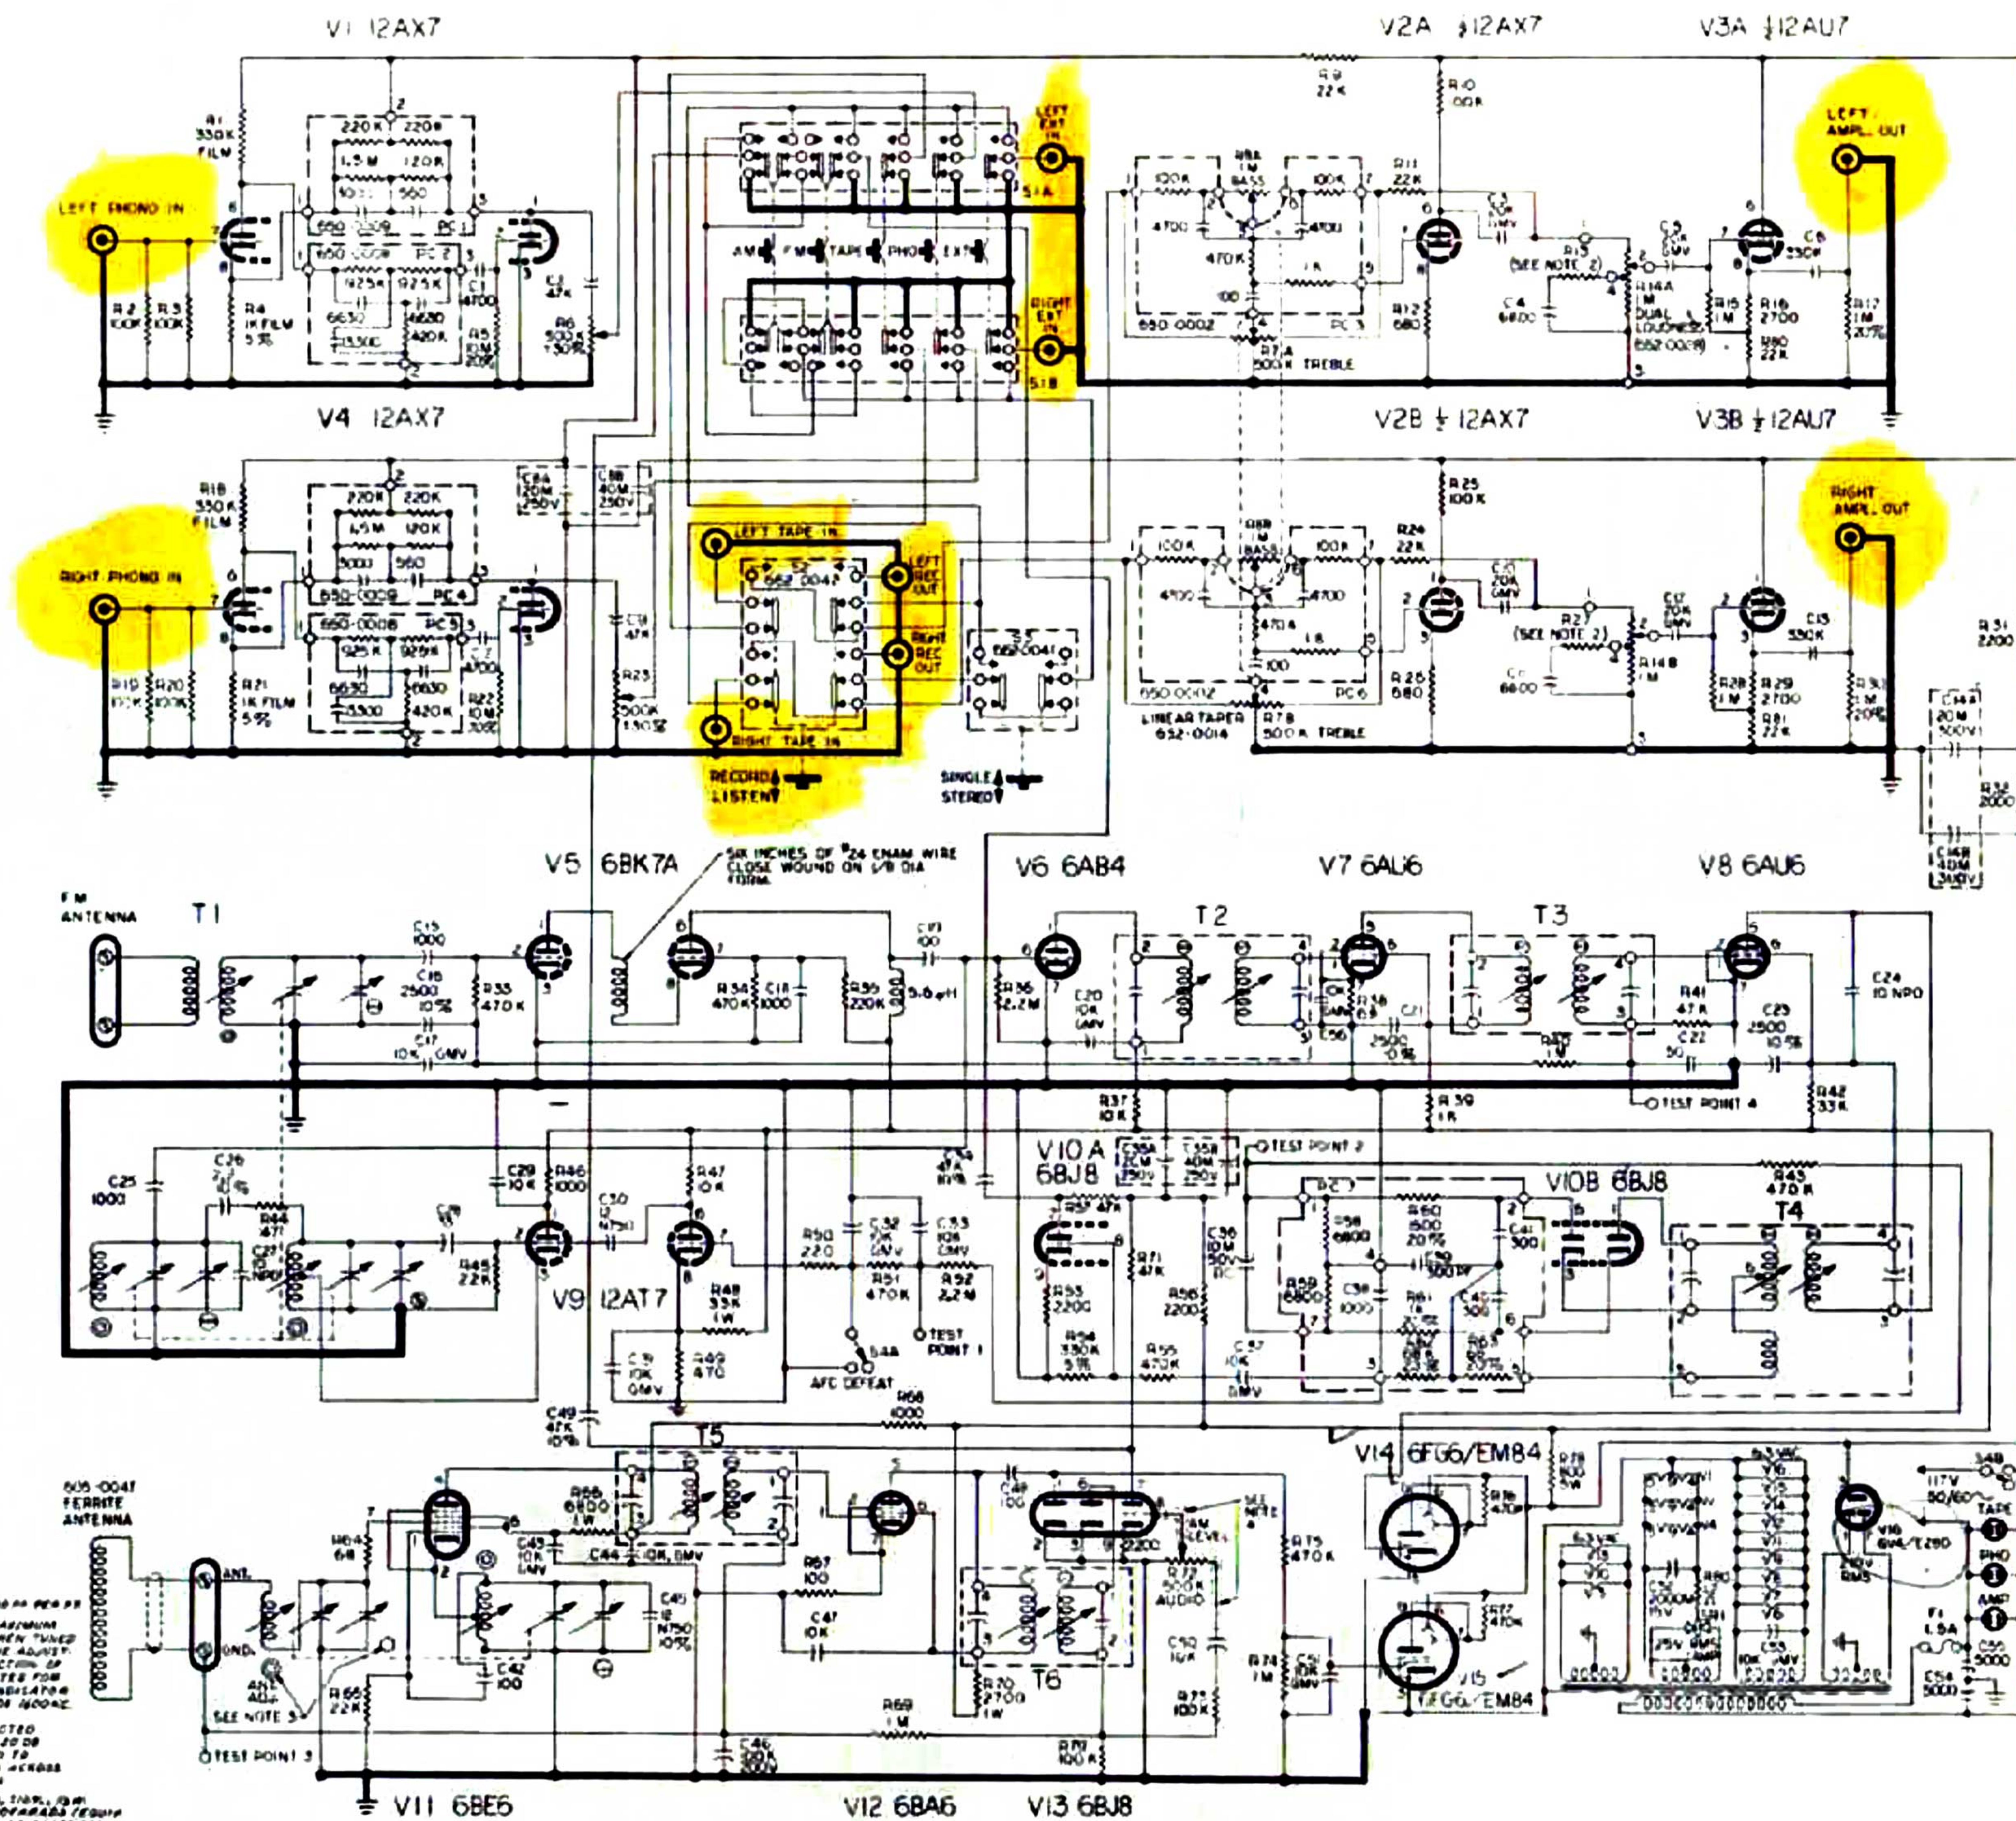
V1 12AX7

V2A ½12AX7

V3A ½12AU7

LEFT PHONO IN

R1 330K FILM

220K 220K

1.5M 120K

5000 560

650-0009 PC1

650-0008 PC2

925K 925K

6630 6630

5300 420K

R2 100K

R3 100K

R4 1K FILM 5%

C1 4700

R5 10M 20%

C2 47K

R6 500K 130%

LEFT EXT IN

S1A

AM FM TAPE PHONO EXT

RIGHT EXT IN

S1B

R9 22K

R10 100K

100K 4700

R8A 1M BASS

100K 4700

470K

100

1K

650-0002 PC3

R7A 500K TREBLE

R11 22K

C3 20K GMV

R13 (SEE NOTE 2)

C4 6800

R12 680

C5 20K GMV

R14A 1M DUAL LOUDNESS 652-0028

R15 1M

R16 2700

R80 22K

C6 330K

R17 1M 20%

LEFT AMPL. OUT

V4 12AX7

V2B ½ 12AX7

V3B ½ 12AU7

R18 330K FILM

220K 220K

1.5M 120K

5000 560

650-0009 PC4

650-0008 PC5

925K 925K

6630 6630

5300 420K

RIGHT PHONO IN

R19 100K

R20 100K

R21 1K FILM 5%

C7 4700

R22 10M 20%

C8 47K

R23 500K 130%

C8A 20M 250V

C8B 40M 250V

LEFT TAPE IN

S2 652-0047

LEFT REC OUT

RIGHT REC OUT

RIGHT TAPE IN

RECORD LISTEN

S3 652-0041

SINGLE STEREO

R25 100K

R24 22K

100K 4700

R8B 1M BASS

100K 4700

470K

1K

100

650-0012 PC6

LINEAR TAPER 652-0014

R7B 500K TREBLE

C10 20K GMV

R27 (SEE NOTE 2)

C11 6800

R26 680

C12 20K GMV

R14B 1M

R28 1M

R29 2700

R81 22K

C13 330K

R30 1M 20%

RIGHT AMPL. OUT

R31 2200

C14A 20M 300V

R32 2000

C14B 40M 300V

V5 6BK7A

SIX INCHES OF #24 ENAM WIRE CLOSE WOUND ON 1/8 DIA FORM

V6 6AB4

V7 6AU6

V8 6AU6

FM ANTENNA

T1

C15 1000

C16 2500 10%

R33 470K

C17 10K GMV

R34 470K

C18 1000

R35 220K

5.6μH

C19 100

R36 2.2M

C20 10K GMV

T2

R38 68

C21 2500

T3

R41 47K

C22 50

R40 1M

C23 2500 10%

C24 10 NPO

R37 10K

R39 1K

TEST POINT 4

R42 33K

C25 1000

C26

R44 47K

C27 10 NPO

C28

R45 22K

C29 10K

R46 1000

C30 12 N750

R47 10K

C34 47K 10%

V10A 6BJ8

C35A 20M 250V

C35B 40M 250V

TEST POINT 2

V10B 6BJ8

R43 470K

T4

V9 12AT7

R48 33K 1W

R50 220

C32 10K GMV

C33 10K GMV

R51 470K

R52 2.2M

R57 47K

R71 47K

R53 2200

R54 330K 5%

R55 470K

R56 2200

C36 10M 50V

C37 10K GMV

R58 6800

R59 6800

R60 1500 20%

C39 300

C38 1000

C41 300

R61

C40 300

R63

C31 10K GMV

R49 470

S4A

TEST POINT 1

AFC DEFEAT

R68 1000

C49 47K 10%

T5

V14 6FG6/EM84

R78 100 5W

606-0047 FERRITE ANTENNA

ANT. GND.

R64 68

R66 6800 1W

C43 10K GMV

C44 10K GMV

C45 12 N750 10%

C42 100

C48 100

C47 10K

R67 100

2200

AM LEVEL

SEE NOTE 4

R72 500K AUDIO

C50 10K

R75 470K

R76 470K

R77 470K

R74 1M

C51 10K GMV

R73 100K

V15 6FG6/EM84

T6

R70 2700 1W

R69 1M

R79 100K

C46 20K 300V

R65 22K

ANT ADJ

SEE NOTE 3

TEST POINT 3

V11 6BE6

V12 6BA6

V13 6BJ8

V16 6V4/EZ80

6.3VAC

117V 50/60~

S4B

TAPE

PHO

AMP

F1 1.5A

C55 5000

C54 5000

250V RMS

210V RMS